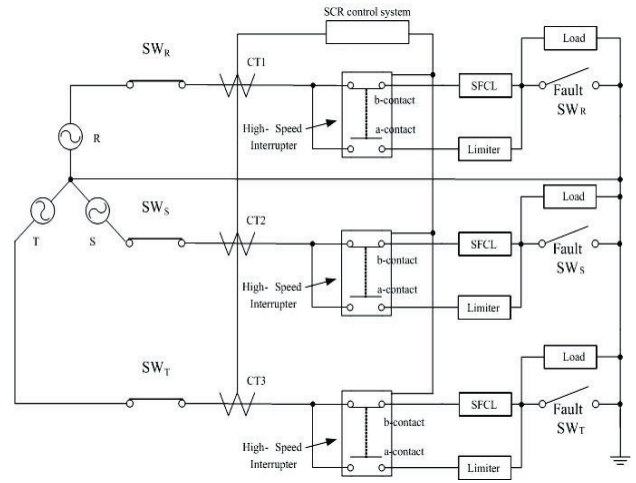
SCR control system

$SW_R$

CT1

Load

SFCL

Fault $SW_R$

b-contact

a-contact

High- Speed Interrupter

Limiter

R

T

S

$SW_S$

CT2

Load

SFCL

Fault $SW_S$

b-contact

a-contact

High- Speed Interrupter

Limiter

$SW_T$

CT3

Load

SFCL

Fault $SW_T$

b-contact

a-contact

High- Speed Interrupter

Limiter